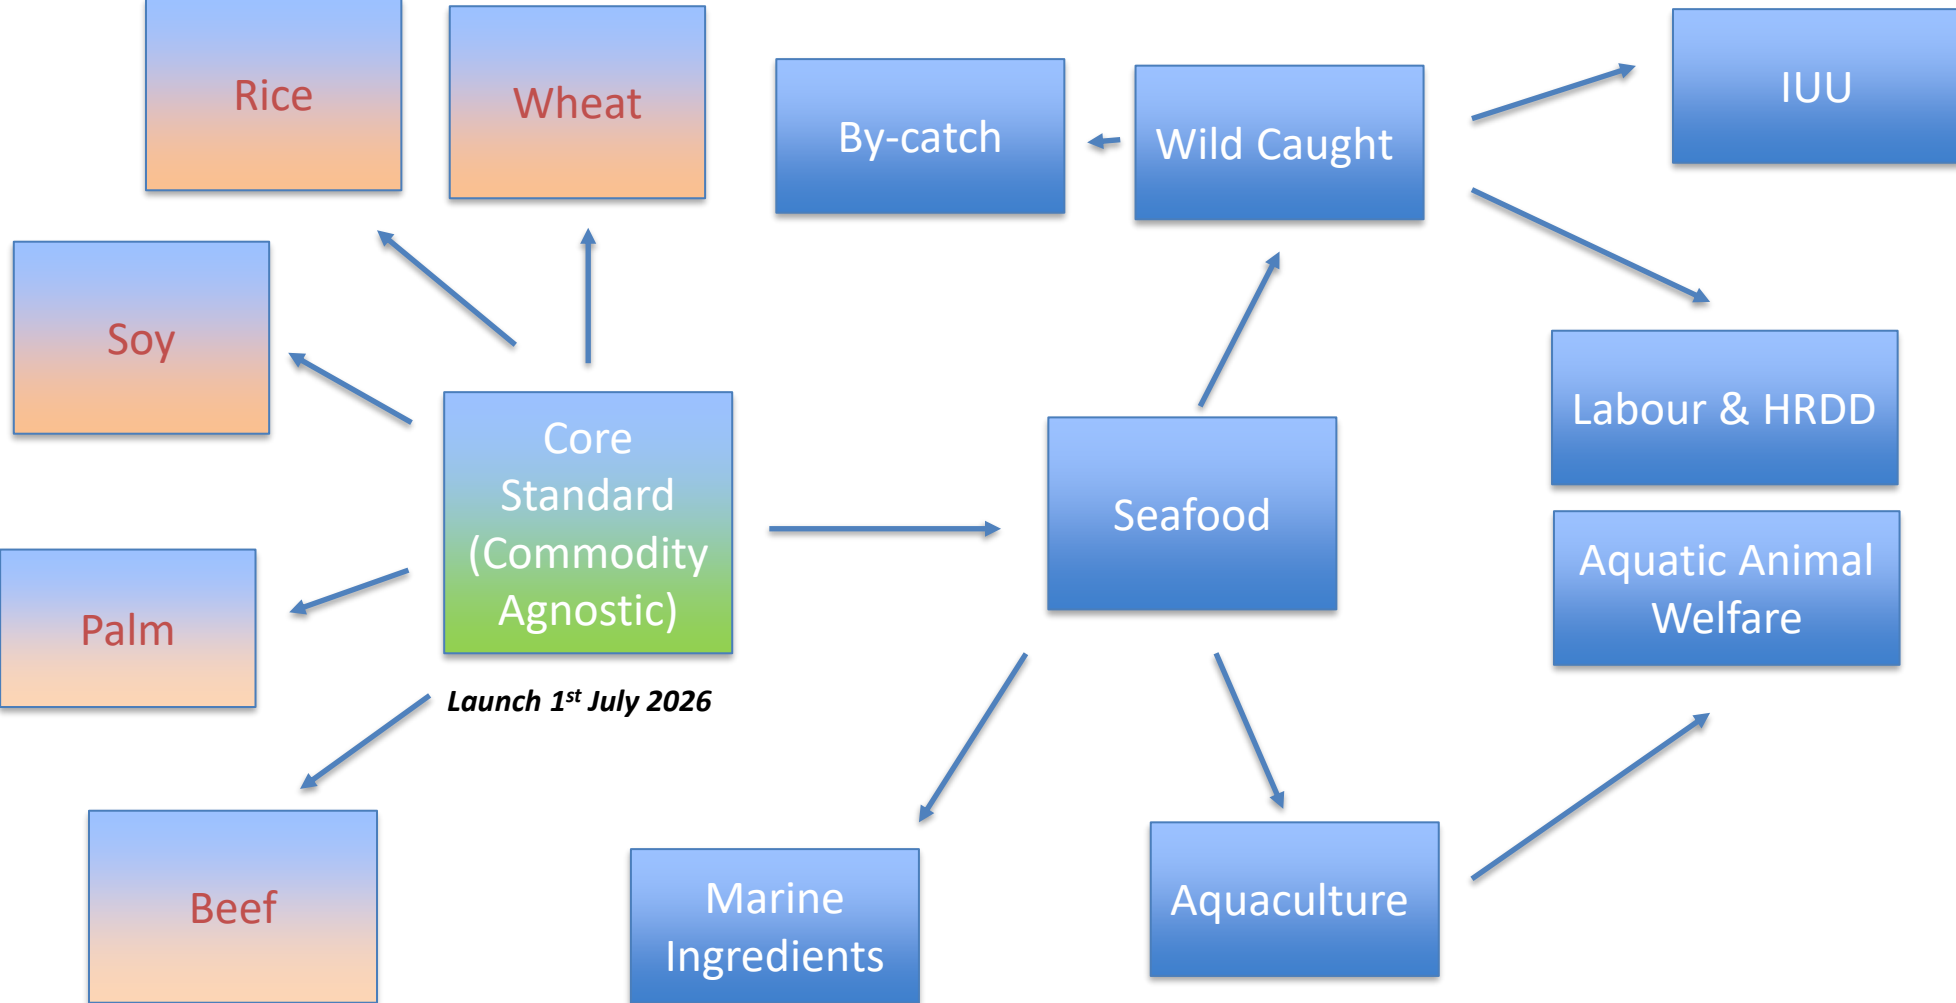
Rice

Wheat

By-catch

Wild Caught

IUU

Soy

Core Standard (Commodity Agnostic)

Seafood

Labour & HRDD

Aquatic Animal Welfare

Palm

Launch 1$^{st}$ July 2026

Beef

Marine Ingredients

Aquaculture